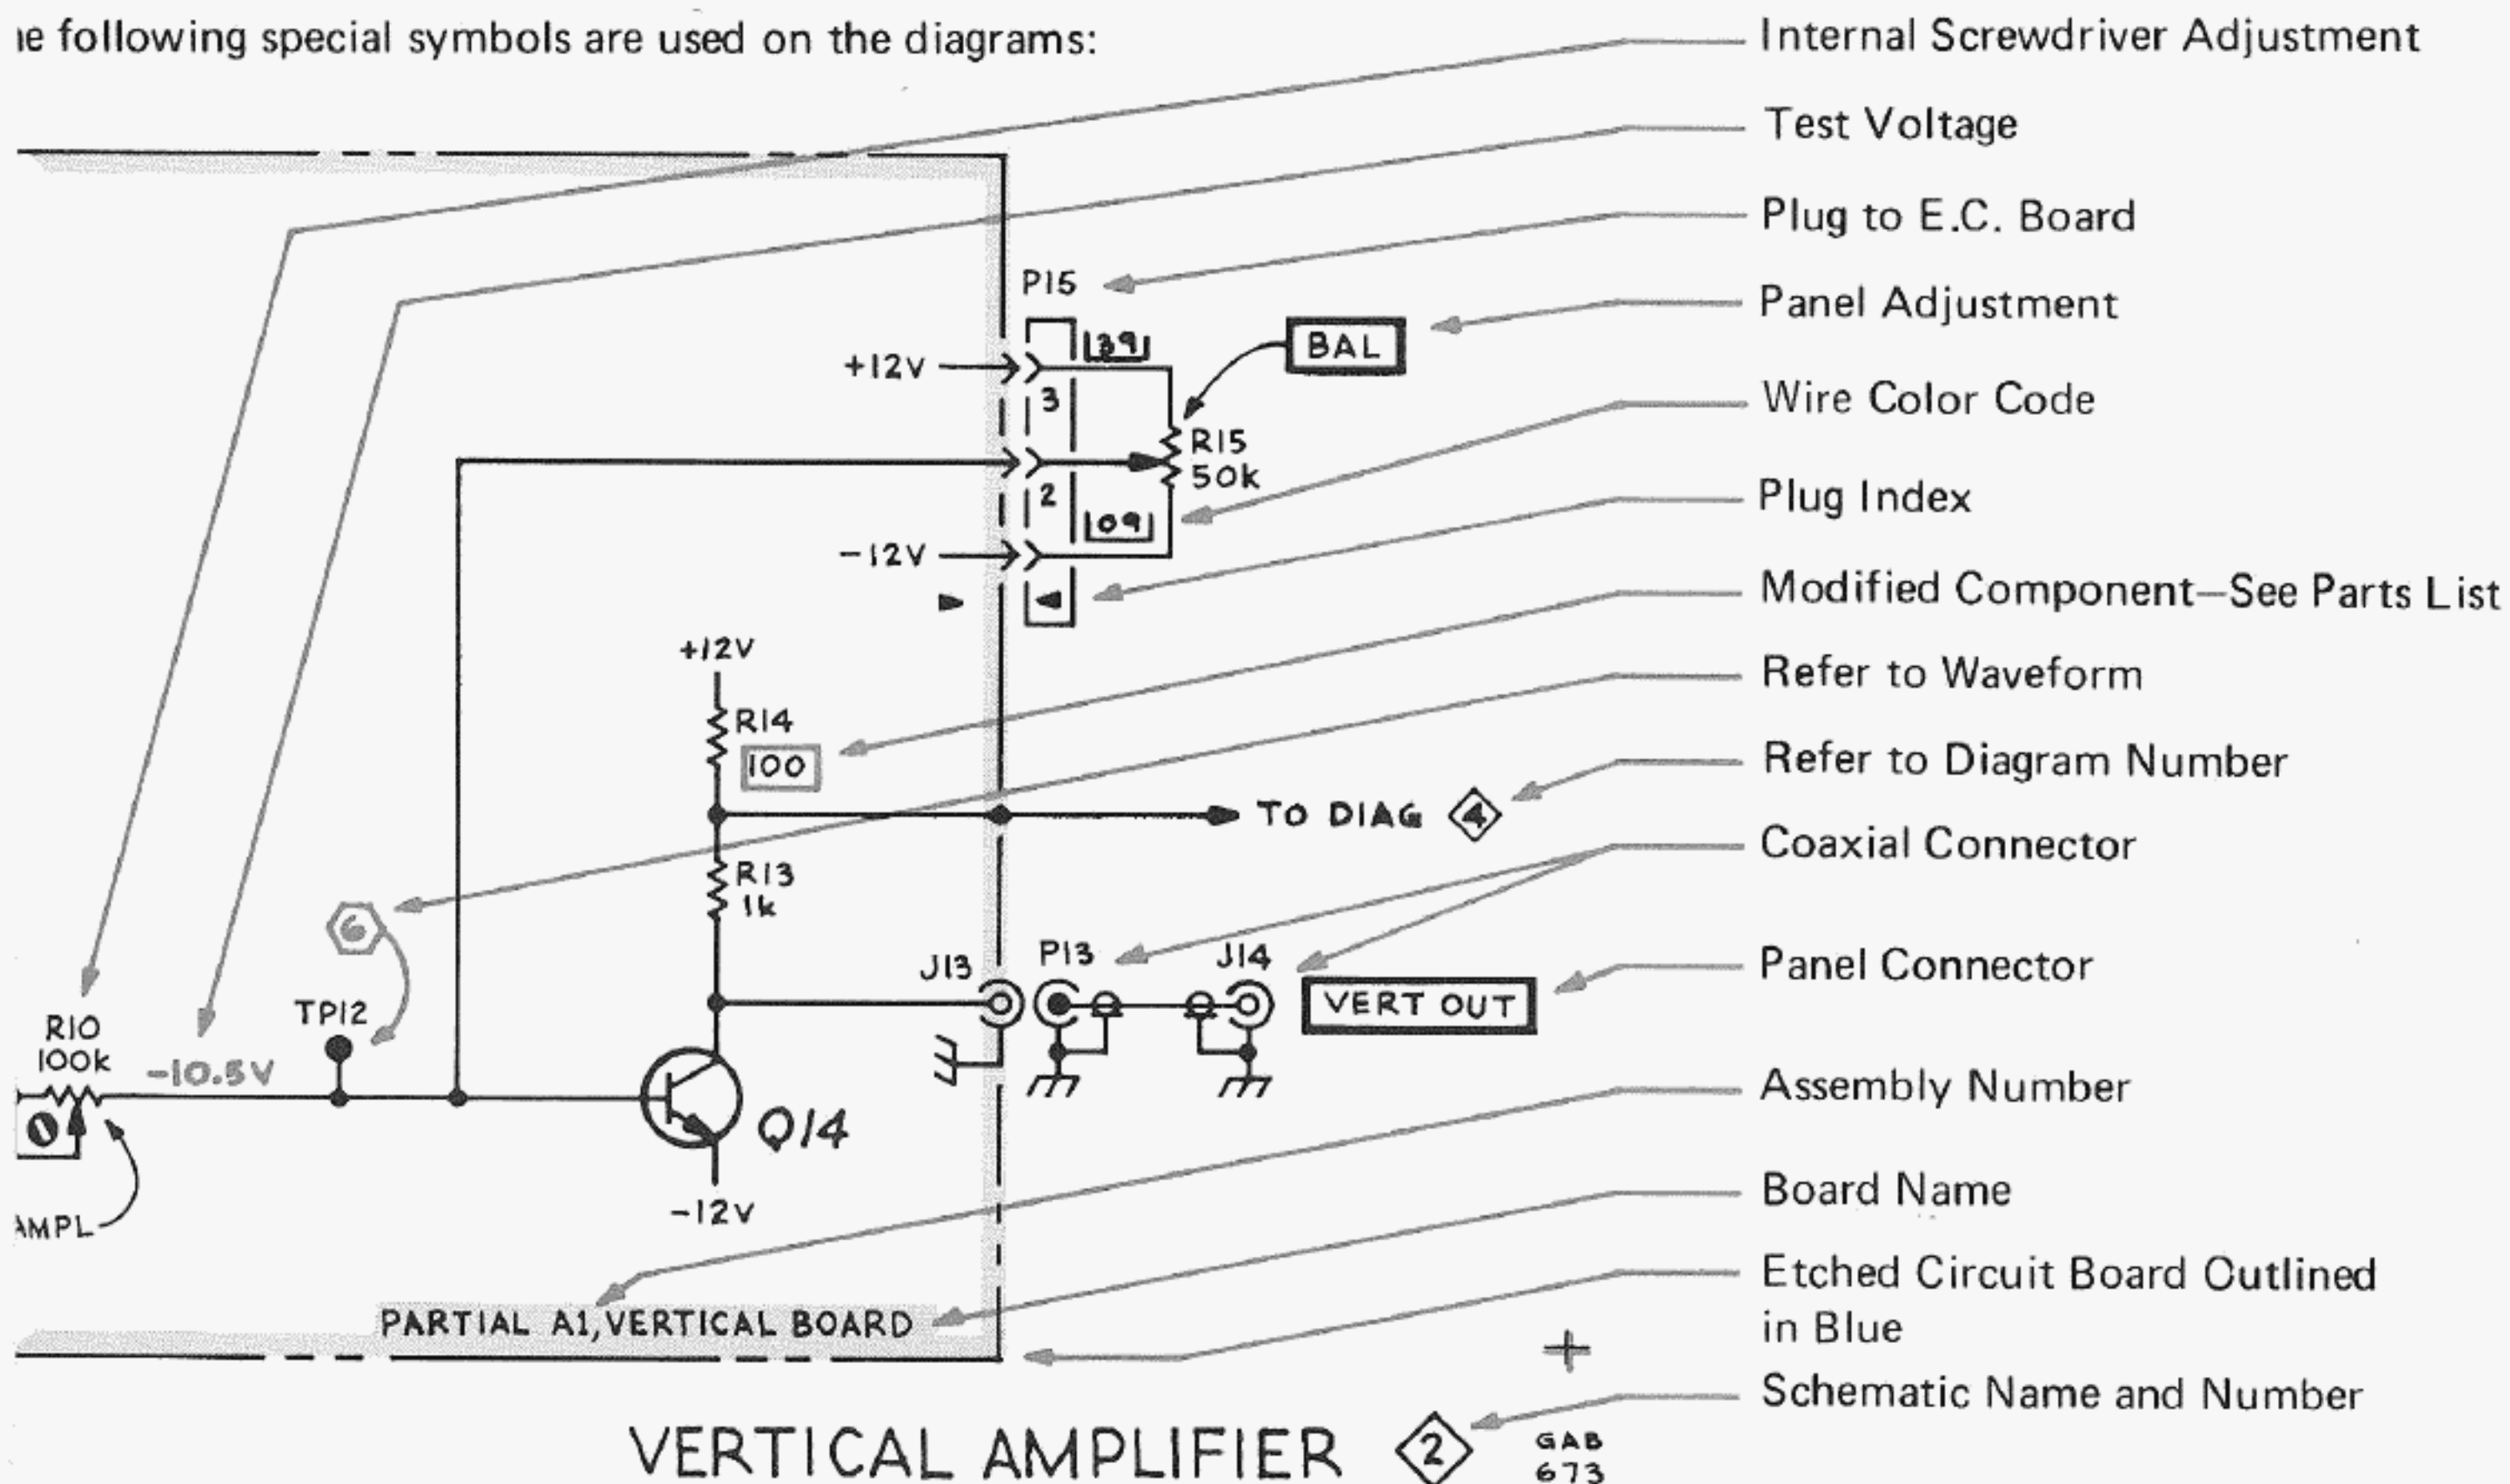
ıe following special symbols are used on the diagrams:

Internal Screwdriver Adjustment
Test Voltage
Plug to E.C. Board
Panel Adjustment
Wire Color Code
Plug Index
Modified Component—See Parts List
Refer to Waveform
Refer to Diagram Number
Coaxial Connector
Panel Connector
Assembly Number
Board Name
Etched Circuit Board Outlined in Blue
Schematic Name and Number

P15
139
BAL
+12V
3
R15
50k
2
109
−12V
+12V
R14
100
TO DIAG 4
R13
1k
6
J13
P13
J14
VERT OUT
R10
100k
−10.5V
TP12
Q14
−12V
AMPL
PARTIAL A1, VERTICAL BOARD

VERTICAL AMPLIFIER 2
GAB
673